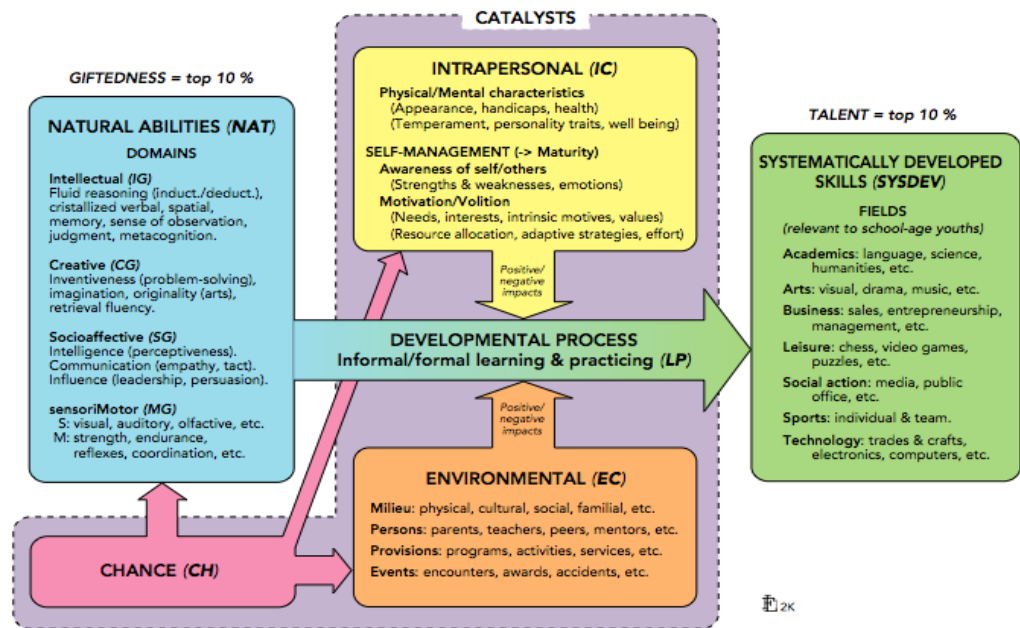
CATALYSTS

GIFTEDNESS = top 10 %

NATURAL ABILITIES (NAT)

DOMAINS

Intellectual (IG)
Fluid reasoning (induct./deduct.), cristallized verbal, spatial, memory, sense of observation, judgment, metacognition.

Creative (CG)
Inventiveness (problem-solving), imagination, originality (arts), retrieval fluency.

Socioaffective (SG)
Intelligence (perceptiveness).
Communication (empathy, tact).
Influence (leadership, persuasion).

sensoriMotor (MG)
S: visual, auditory, olfactive, etc.
M: strength, endurance, reflexes, coordination, etc.

INTRAPERSONAL (IC)

Physical/Mental characteristics
(Appearance, handicaps, health)
(Temperament, personality traits, well being)

SELF-MANAGEMENT (-> Maturity)
Awareness of self/others
(Strengths & weaknesses, emotions)
Motivation/Volition
(Needs, interests, intrinsic motives, values)
(Resource allocation, adaptive strategies, effort)

Positive/ negative impacts

DEVELOPMENTAL PROCESS
Informal/formal learning & practicing (LP)

Positive/ negative impacts

ENVIRONMENTAL (EC)

Milieu: physical, cultural, social, familial, etc.
Persons: parents, teachers, peers, mentors, etc.
Provisions: programs, activities, services, etc.
Events: encounters, awards, accidents, etc.

CHANCE (CH)

TALENT = top 10 %

SYSTEMATICALLY DEVELOPED SKILLS (SYSDEV)

FIELDS
(relevant to school-age youths)

Academics: language, science, humanities, etc.
Arts: visual, drama, music, etc.
Business: sales, entrepreneurship, management, etc.
Leisure: chess, video games, puzzles, etc.
Social action: media, public office, etc.
Sports: individual & team.
Technology: trades & crafts, electronics, computers, etc.

FG 2K